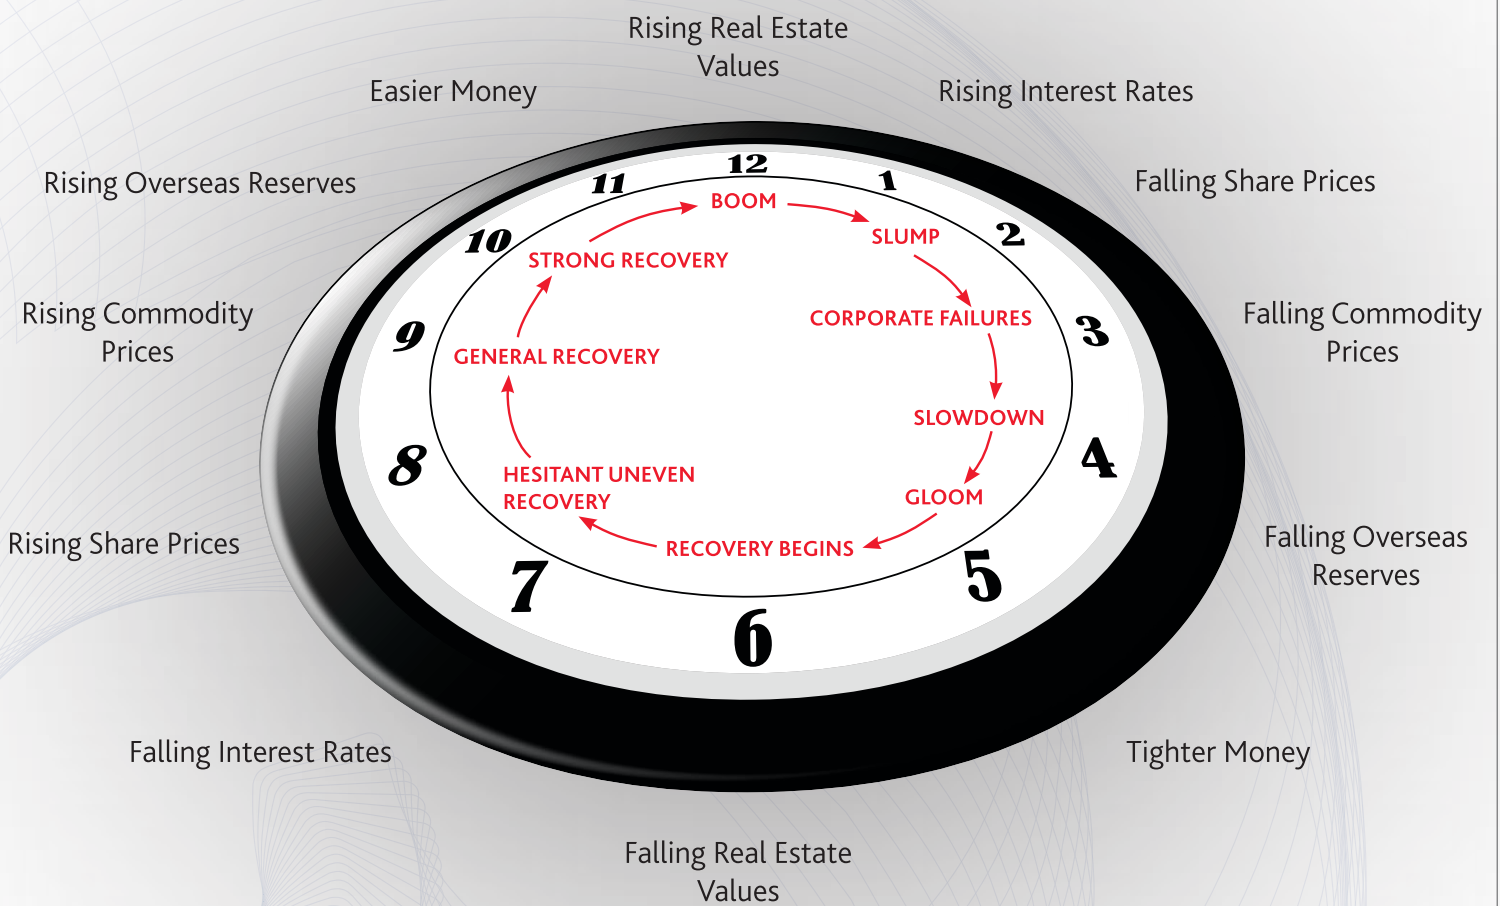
Rising Real Estate Values

Easier Money

Rising Interest Rates

Rising Overseas Reserves

Falling Share Prices

Rising Commodity Prices

Falling Commodity Prices

Rising Share Prices

Falling Overseas Reserves

Falling Interest Rates

Tighter Money

Falling Real Estate Values

12
1
2
3
4
5
6
7
8
9
10
11

BOOM
SLUMP
CORPORATE FAILURES
SLOWDOWN
GLOOM
RECOVERY BEGINS
HESITANT UNEVEN RECOVERY
GENERAL RECOVERY
STRONG RECOVERY